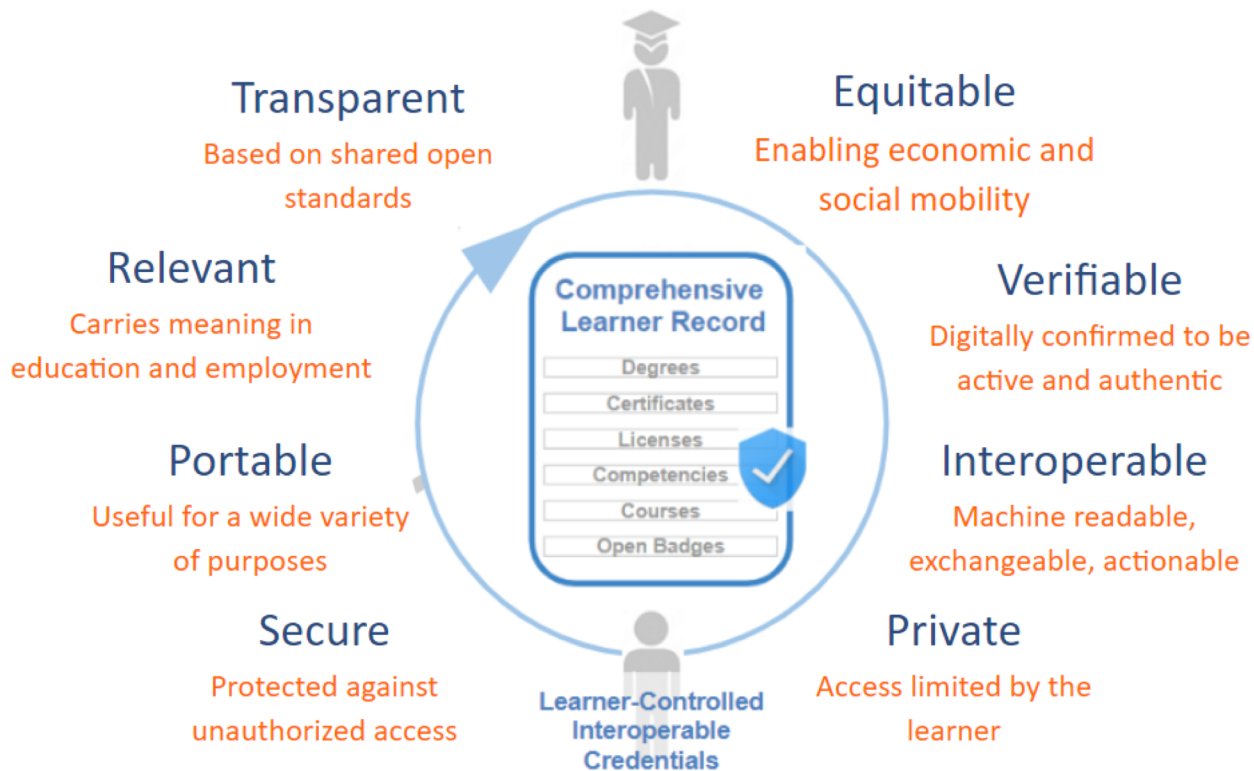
Transparent
Based on shared open standards

Equitable
Enabling economic and social mobility

Relevant
Carries meaning in education and employment

Verifiable
Digitally confirmed to be active and authentic

Comprehensive Learner Record

| Degrees |
|---|
| Certificates |
| Licenses |
| Competencies |
| Courses |
| Open Badges |

Portable
Useful for a wide variety of purposes

Interoperable
Machine readable, exchangeable, actionable

Secure
Protected against unauthorized access

Private
Access limited by the learner

Learner-Controlled Interoperable Credentials